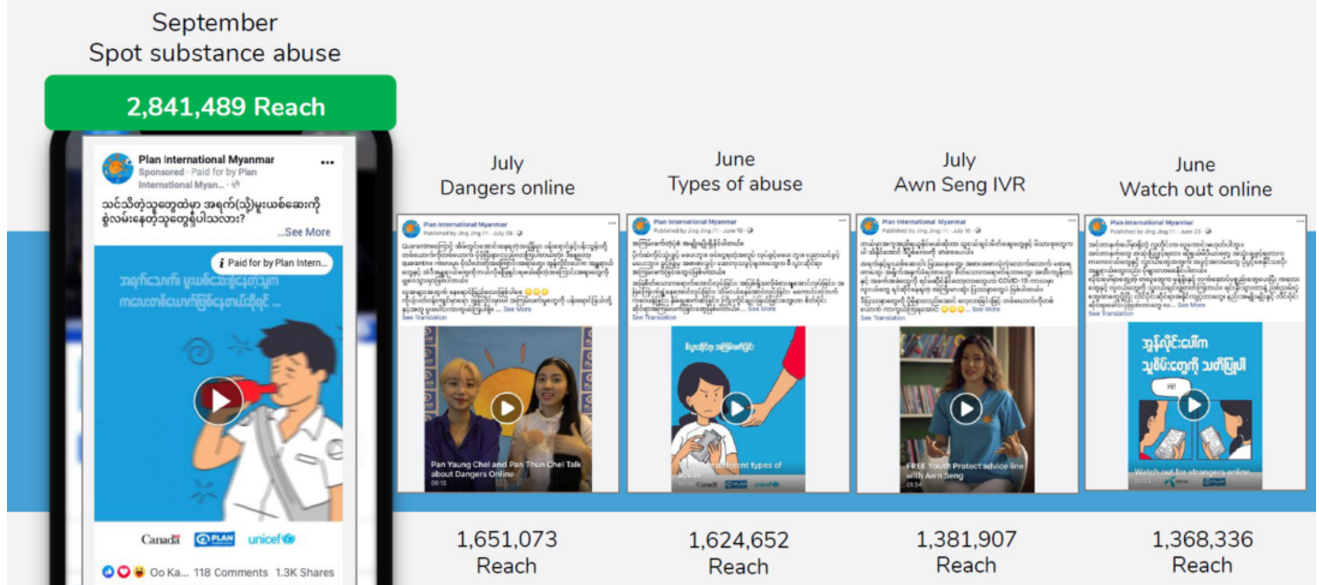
September
Spot substance abuse

2,841,489 Reach

Plan International Myanmar
Sponsored · Paid for by Plan International Myan...

သင်သိတဲ့သူတွေထဲမှာ အရက်(သို့)မူးယစ်ဆေးကို စွဲလမ်းနေတဲ့သူတွေရှိပါသလား?
...See More

Paid for by Plan Intern...

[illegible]

Canada PLAN unicef

Oo Ka... 118 Comments 1.3K Shares

July
Dangers online

Plan International Myanmar
Published by Jing Jing · July 28

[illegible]

Pan Yaung Chel and Pan Thun Chel Talk about Dangers Online

1,651,073
Reach

June
Types of abuse

Plan International Myanmar
Published by Jing Jing · June 18

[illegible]

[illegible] different types of abuse

1,624,652
Reach

July
Awn Seng IVR

Plan International Myanmar
Published by Jing Jing · July 16

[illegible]

FREE Youth Protect advice line with Awn Seng

1,381,907
Reach

June
Watch out online

Plan International Myanmar
Published by Jing Jing · June 23

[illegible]

Watch out for strangers online

1,368,336
Reach